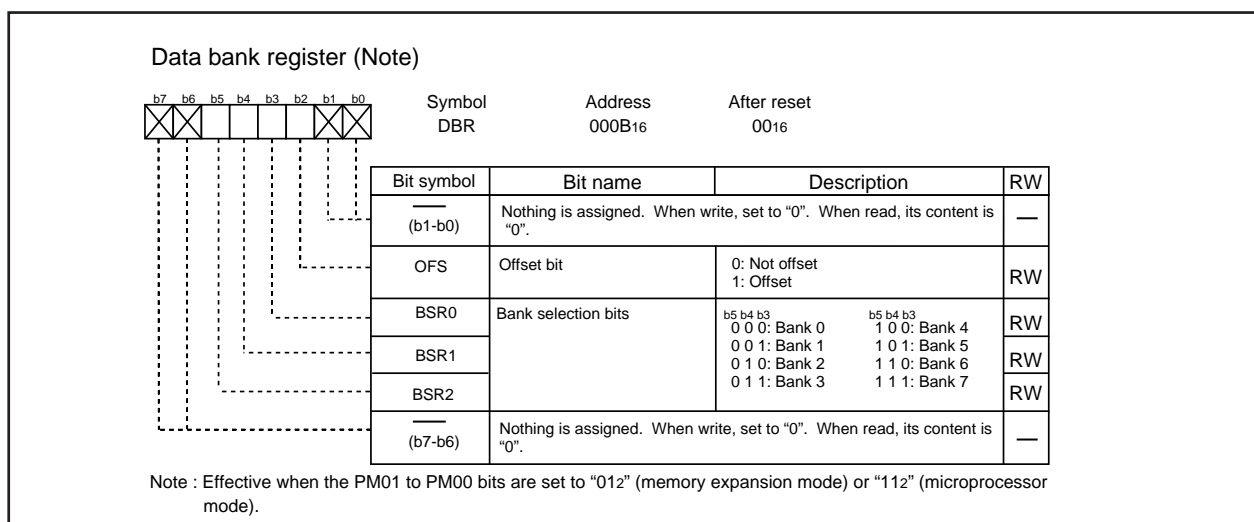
Data bank register (Note)

b7 b6 b5 b4 b3 b2 b1 b0

Symbol DBR

Address $000B_{16}$

After reset $00_{16}$

| Bit symbol | Bit name | Description | RW |
|---|---|---|---|
| — (b1-b0) | Nothing is assigned. When write, set to "0". When read, its content is "0". | | — |
| OFS | Offset bit | 0: Not offset 1: Offset | RW |
| BSR0 | Bank selection bits | b5 b4 b3 0 0 0: Bank 0 0 0 1: Bank 1 0 1 0: Bank 2 0 1 1: Bank 3 b5 b4 b3 1 0 0: Bank 4 1 0 1: Bank 5 1 1 0: Bank 6 1 1 1: Bank 7 | RW |
| BSR1 | | | RW |
| BSR2 | | | RW |
| — (b7-b6) | Nothing is assigned. When write, set to "0". When read, its content is "0". | | — |

Note : Effective when the PM01 to PM00 bits are set to "$01_2$" (memory expansion mode) or "$11_2$" (microprocessor mode).